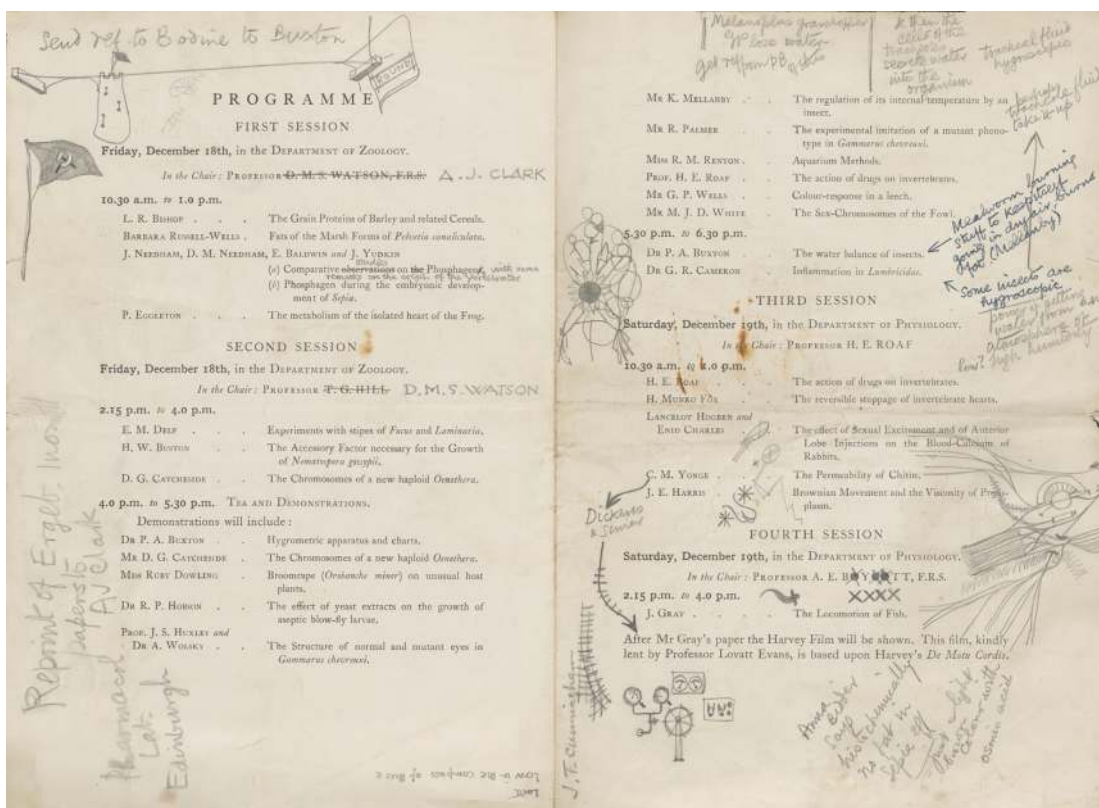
Send ref to Bodine to Buxton

PROGRAMME

FIRST SESSION

Friday, December 18th, in the Department of Zoology.

In the Chair: Professor ~~D. M. S. Watson, F.R.S.~~ A. J. CLARK

10.30 a.m. to 1.0 p.m.

| | |
|---|---|
| L. R. Bishop | The Grain Proteins of Barley and related Cereals. |
| Barbara Russell-Wells | Fats of the Marsh Forms of *Pelvetia canaliculata*. |
| J. Needham, D. M. Needham, E. Baldwin and J. Yudkin | (a) Comparative observations on the Phosphagens, with some remarks on the origin of the Vertebrates. (b) Phosphagen during the embryonic development of *Sepia*. |
| P. Eggleton | The metabolism of the isolated heart of the Frog. |

SECOND SESSION

Friday, December 18th, in the Department of Zoology.

In the Chair: Professor ~~F. G. Hill~~ D. M. S. WATSON

2.15 p.m. to 4.0 p.m.

| | |
|---|---|
| E. M. Delf | Experiments with stipes of *Fucus* and *Laminaria*. |
| H. W. Buston | The Accessory Factor necessary for the Growth of *Nematospora gossypii*. |
| D. G. Catcheside | The Chromosomes of a new haploid *Oenothera*. |

4.0 p.m. to 5.30 p.m. Tea and Demonstrations.

Demonstrations will include:

| | |
|---|---|
| Dr P. A. Buxton | Hygrometric apparatus and charts. |
| Mr D. G. Catcheside | The Chromosomes of a new haploid *Oenothera*. |
| Miss Ruby Dowling | Broomrape (*Orobanche minor*) on unusual host plants. |
| Dr R. P. Hobson | The effect of yeast extracts on the growth of aseptic blow-fly larvae. |
| Prof. J. S. Huxley and Dr A. Wolsky | The Structure of normal and mutant eyes in *Gammarus chevreuxi*. |

Reprint of Ergeb. in one papers to A J Clark

Pharmacol. Lab. Edinburgh

Lent to the Comptes de Bris
Lent

Melanoplus grasshopper 90% less water
Got 70% from PB
& then the cells of the tracheoles secrete water into the organism
Tracheal fluid hygroscopic

| | |
|---|---|
| Mr K. Mellanby | The regulation of its internal temperature by an insect. |
| Mr R. Palmer | The experimental imitation of a mutant phenotype in *Gammarus chevreuxi*. |
| Miss R. M. Renton | Aquarium Methods. |
| Prof. H. E. Roaf | The action of drugs on invertebrates. |
| Mr G. P. Wells | Colour-response in a leech. |
| Mr M. J. D. White | The Sex-Chromosomes of the Fowl. |

5.30 p.m. to 6.30 p.m.

| | |
|---|---|
| Dr P. A. Buxton | The water balance of insects. |
| Dr G. R. Cameron | Inflammation in *Lumbricidae*. |

hydrophobic tracheole fluid take up

Mealworm burning stuff to keep itself going in dry air (Mellanby)

Some insects are hygroscopic power of getting water from atmosphere at low? high humidity

THIRD SESSION

Saturday, December 19th, in the Department of Physiology.

In the Chair: Professor H. E. ROAF

10.30 a.m. to 1.0 p.m.

| | |
|---|---|
| H. E. Roaf | The action of drugs on invertebrates. |
| H. Munro Fox | The reversible stoppage of invertebrate hearts. |
| Lancelot Hogben and Enid Charles | The effect of Sexual Excitement and of Anterior Lobe Injections on the Blood-Calcium of Rabbits. |
| C. M. Yonge | The Permeability of Chitin. |
| J. E. Harris | Brownian Movement and the Viscosity of Protoplasm. |

Dickens & Simer

FOURTH SESSION

Saturday, December 19th, in the Department of Physiology.

In the Chair: Professor A. E. BOYCOTT, F.R.S.

2.15 p.m. to 4.0 p.m. XXXX

| | |
|---|---|
| J. Gray | The Locomotion of Fish. |

After Mr Gray's paper the Harvey Film will be shown. This film, kindly lent by Professor Lovatt Evans, is based upon Harvey's *De Motu Cordis*.

J. T. Cunningham

Amoeba Sarg histochemically no fat in Sepia eff

Fat light blackens with Osmic acid